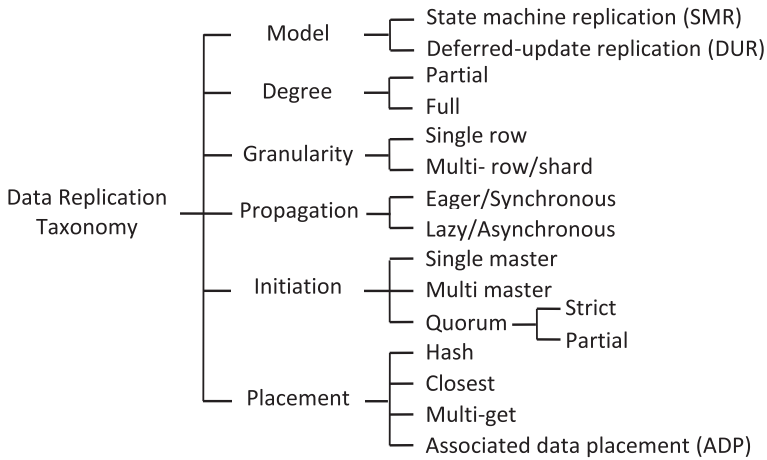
Data Replication Taxonomy

Model
State machine replication (SMR)
Deferred-update replication (DUR)

Degree
Partial
Full

Granularity
Single row
Multi- row/shard

Propagation
Eager/Synchronous
Lazy/Asynchronous

Initiation
Single master
Multi master
Quorum
Strict
Partial

Placement
Hash
Closest
Multi-get
Associated data placement (ADP)